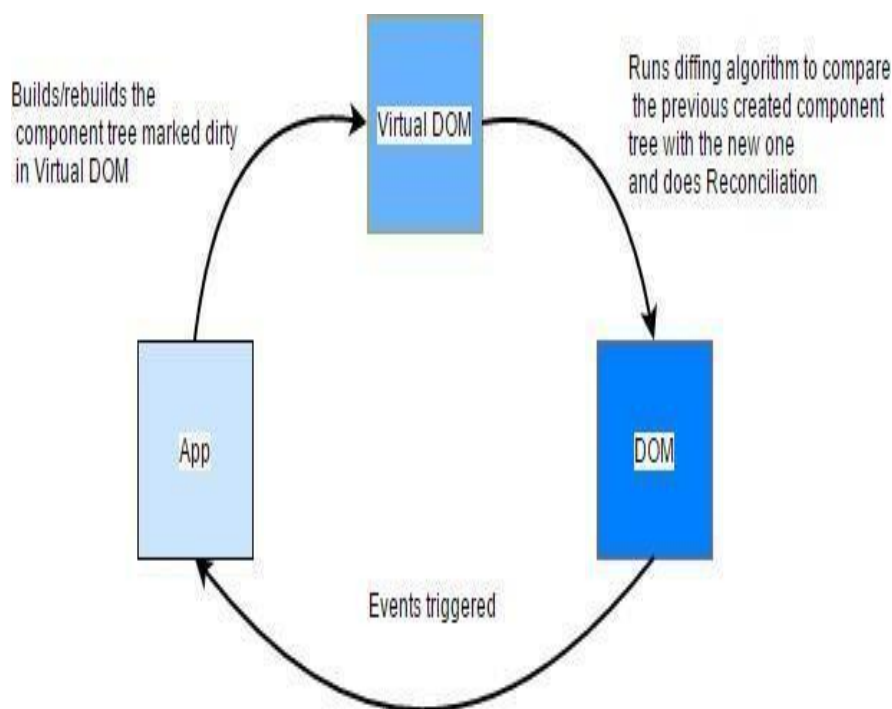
Builds/rebuilds the component tree marked dirty in Virtual DOM

Virtual DOM

Runs diffing algorithm to compare the previous created component tree with the new one and does Reconciliation

App

DOM

Events triggered